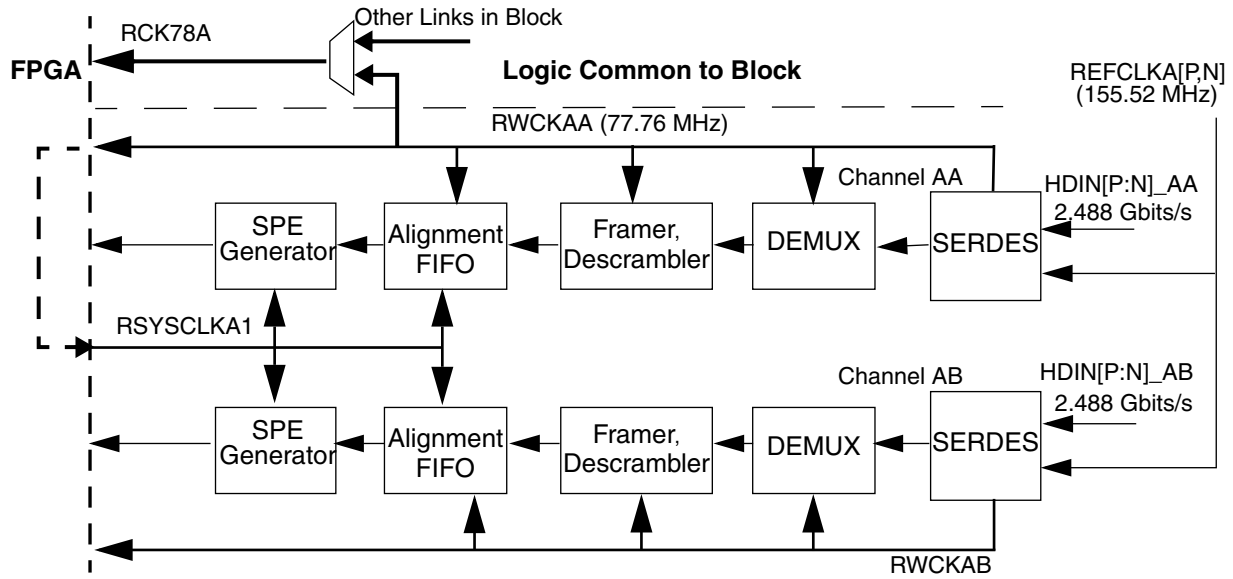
Other Links in Block

RCK78A

FPGA

Logic Common to Block

REFCLKA[P,N]
(155.52 MHz)

RWCKAA (77.76 MHz)

Channel AA

HDIN[P:N]_AA
2.488 Gbits/s

SPE Generator

Alignment FIFO

Framer, Descrambler

DEMUX

SERDES

RSYSCLKA1

Channel AB

HDIN[P:N]_AB
2.488 Gbits/s

SPE Generator

Alignment FIFO

Framer, Descrambler

DEMUX

SERDES

RWCKAB